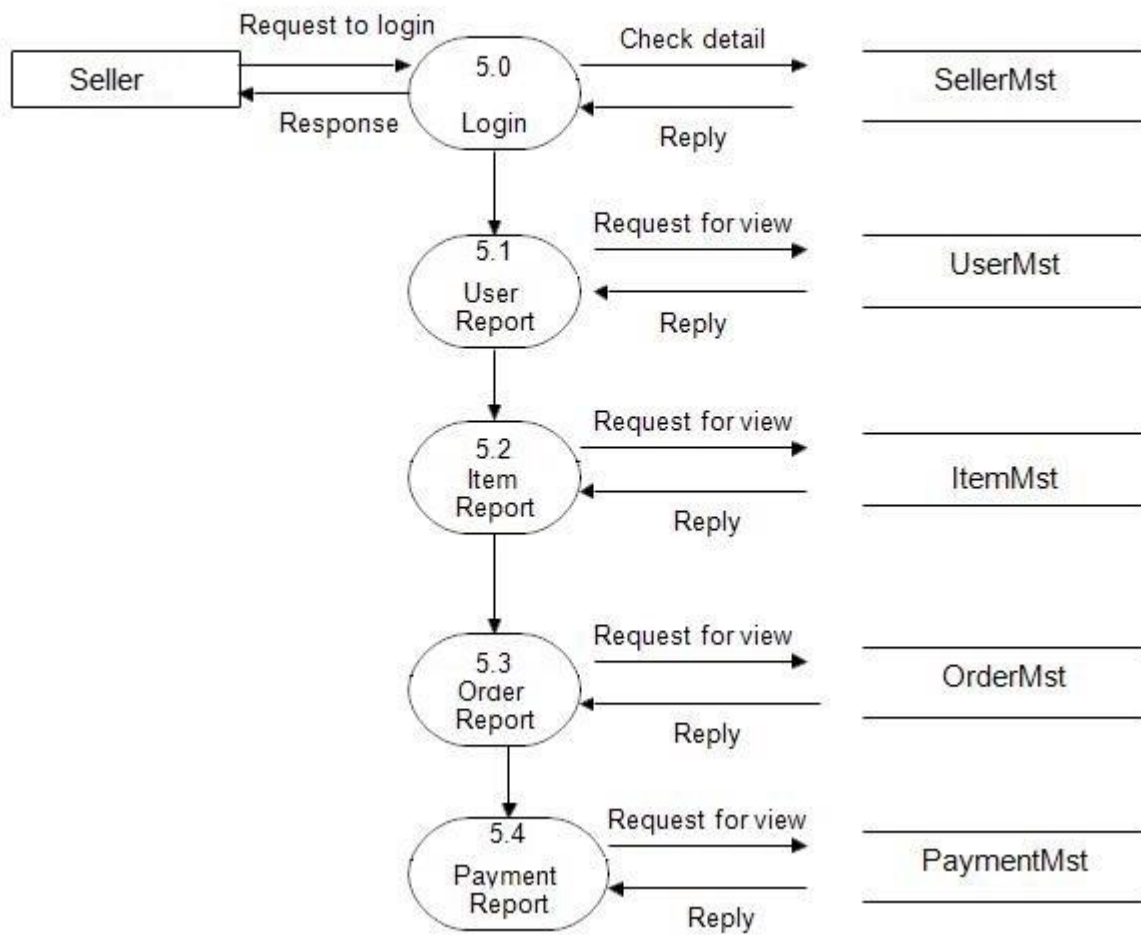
Seller

Request to login

Response

5.0

Login

Check detail

Reply

SellerMst

5.1

User Report

Request for view

Reply

UserMst

5.2

Item Report

Request for view

Reply

ItemMst

5.3

Order Report

Request for view

Reply

OrderMst

5.4

Payment Report

Request for view

Reply

PaymentMst